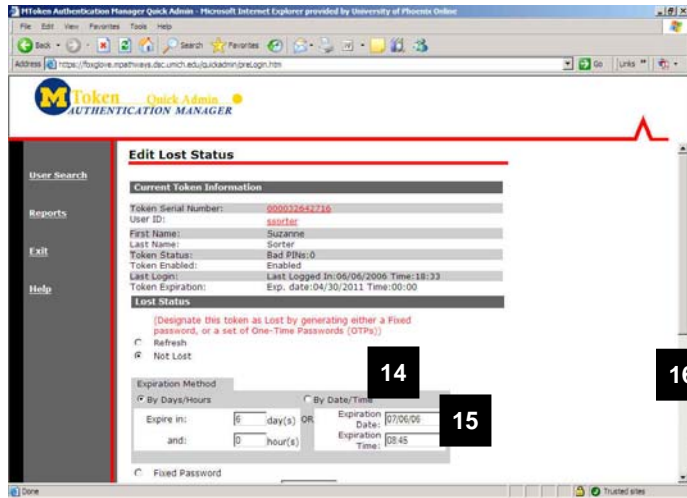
MToken Authentication Manager Quick Admin - Microsoft Internet Explorer provided by University of Phoenix Online

File Edit View Favorites Tools Help

Back Search Favorites

Address https://foxglove.mpathways.dsc.umich.edu/quickadmin/preLogin.htm

Go Links

MToken Quick Admin
AUTHENTICATION MANAGER

User Search

Reports

Exit

Help

Edit Lost Status

Current Token Information

| | |
|---|---|
| Token Serial Number: | 000032642716 |
| User ID: | ssorter |
| First Name: | Suzanne |
| Last Name: | Sorter |
| Token Status: | Bad PINs:0 |
| Token Enabled: | Enabled |
| Last Login: | Last Logged In:06/06/2006 Time:18:33 |
| Token Expiration: | Exp. date:04/30/2011 Time:00:00 |

Lost Status

(Designate this token as Lost by generating either a Fixed password, or a set of One-Time Passwords (OTPs))

Refresh

Not Lost

Expiration Method

By Days/Hours

By Date/Time

14

Expire in: 6 day(s) OR

and: 0 hour(s)

Expiration Date: 07/06/06

Expiration Time: 08:45

15

16

Fixed Password

Done

Trusted sites